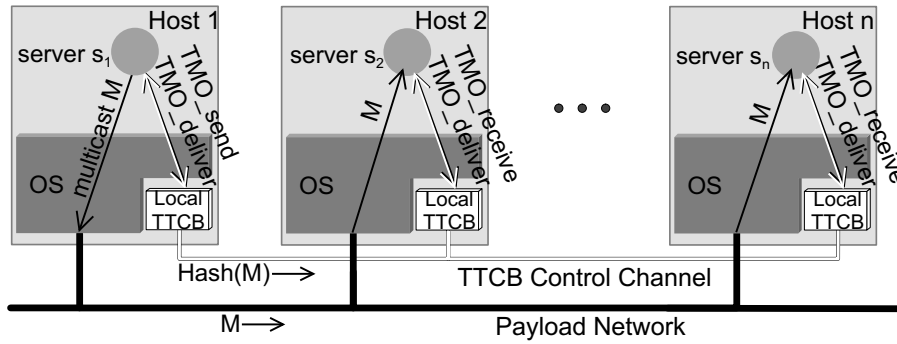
Host 1

server $s_1$

multicast M

TMO_send

TMO_deliver

OS

Local TTCB

Host 2

server $s_2$

M

TMO_receive

TMO_deliver

OS

Local TTCB

• • •

Host n

server $s_n$

M

TMO_receive

TMO_deliver

OS

Local TTCB

Hash(M)⟶

TTCB Control Channel

M⟶

Payload Network